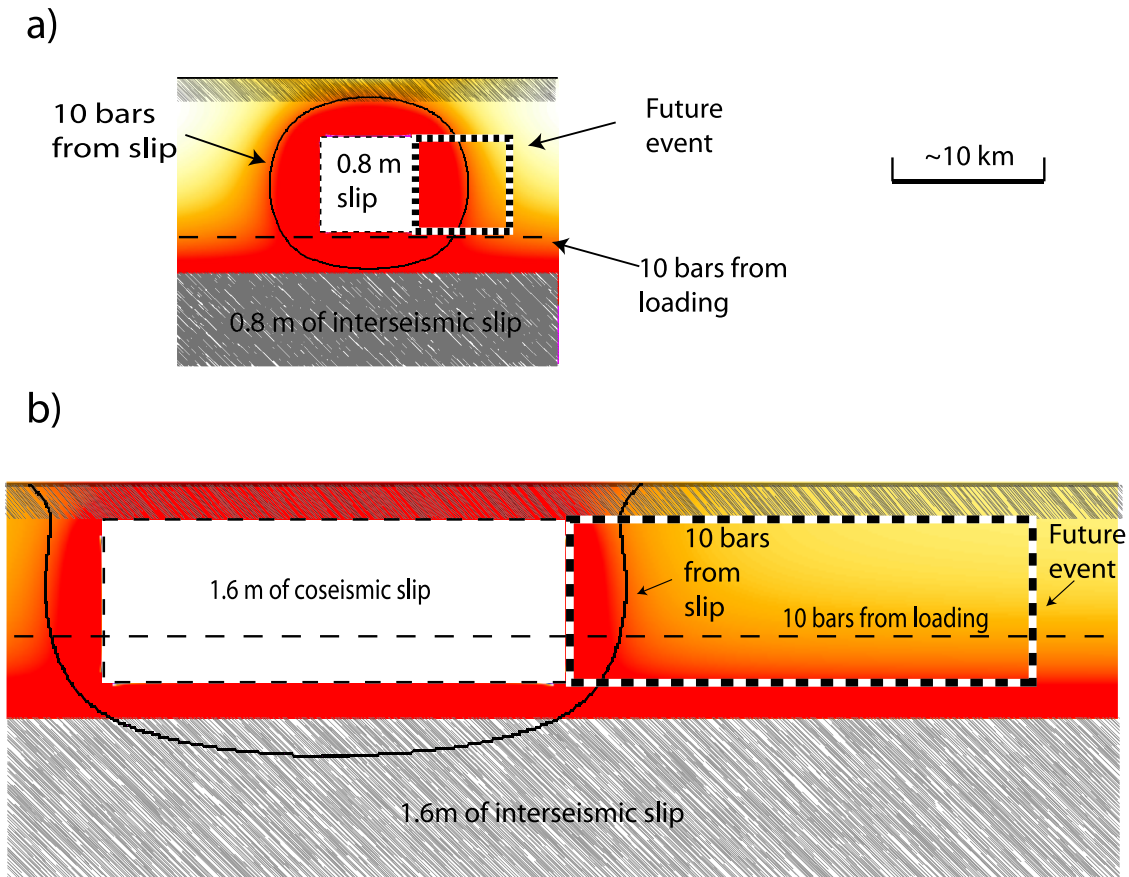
a)

10 bars from slip

0.8 m slip

Future event

~10 km

10 bars from loading

0.8 m of interseismic slip

b)

1.6 m of coseismic slip

10 bars from slip

Future event

10 bars from loading

1.6m of interseismic slip